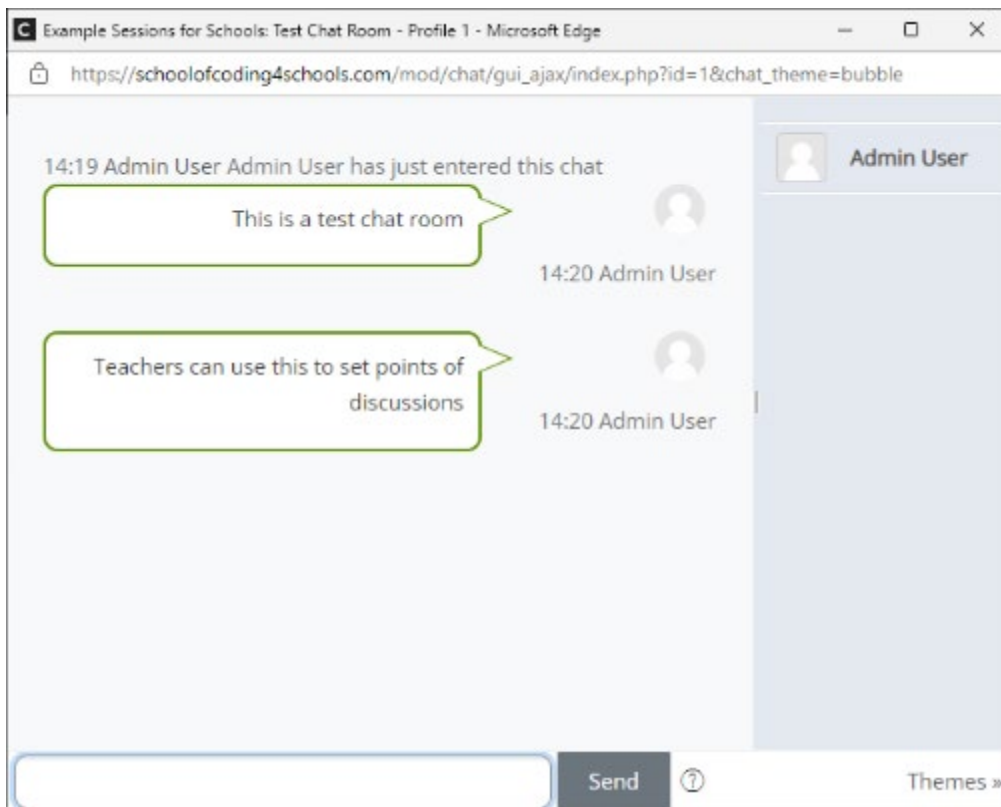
C Example Sessions for Schools: Test Chat Room - Profile 1 - Microsoft Edge

https://schoolofcoding4schools.com/mod/chat/gui_ajax/index.php?id=1&chat_theme=bubble

14:19 Admin User Admin User has just entered this chat

This is a test chat room

14:20 Admin User

Teachers can use this to set points of discussions

14:20 Admin User

Admin User

Send

Themes »